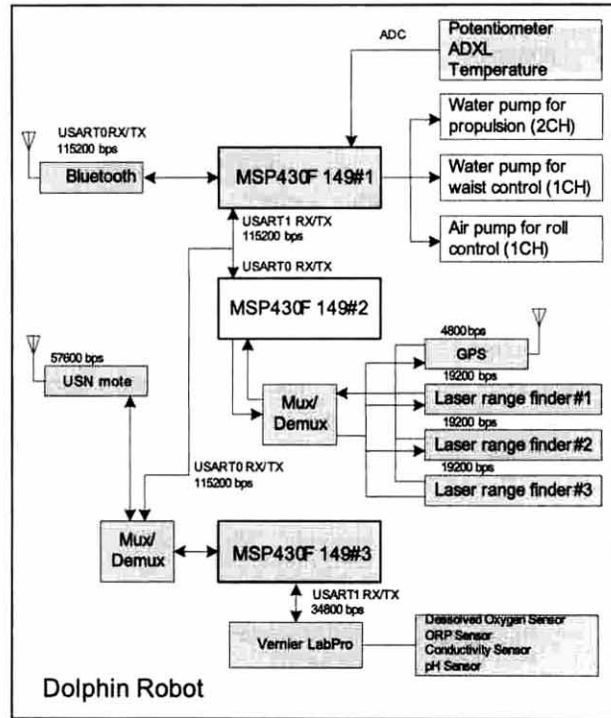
ADC

Potentiometer
ADXL
Temperature

USART0RX/TX
115200 bps

Bluetooth

MSP430F 149#1

Water pump for propulsion (2CH)

Water pump for waist control (1CH)

Air pump for roll control (1CH)

USART1 RX/TX
115200 bps

USART0 RX/TX

MSP430F 149#2

57600 bps

USN mote

4800bps

GPS

19200 bps

Mux/ Demux

Laser range finder#1

19200 bps

Laser range finder#2

19200 bps

Laser range finder#3

USART0 RX/TX
115200 bps

Mux/ Demux

MSP430F 149#3

USART1 RX/TX
34800 bps

Vernier LabPro

Dessolved Oxygen Sensor
ORP Sensor
Conductivity Sensor
pH Sensor

Dolphin Robot